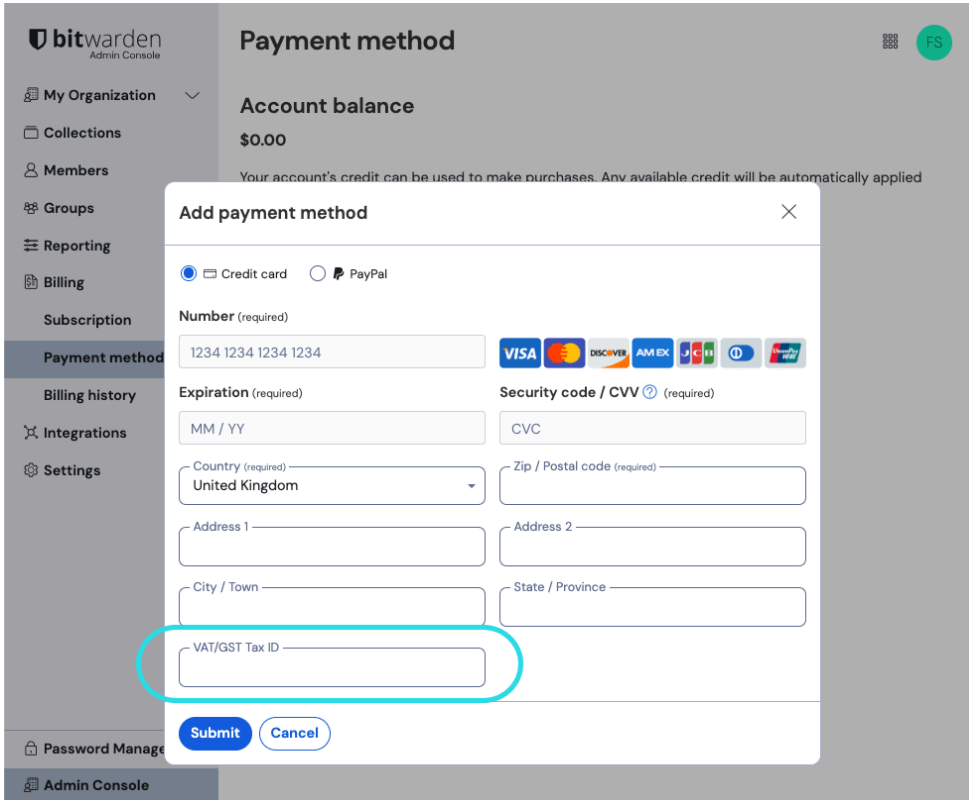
bitwarden
Admin Console

My Organization
Collections
Members
Groups
Reporting
Billing
Subscription
Payment method
Billing history
Integrations
Settings

Password Manage
Admin Console

Payment method

FS

Account balance

$0.00

Your account's credit can be used to make purchases. Any available credit will be automatically applied

Add payment method

Credit card PayPal

Number (required)

1234 1234 1234 1234

VISA DISCOVER AMEX JCB

Expiration (required)

MM / YY

Security code / CVV (required)

CVC

Country (required)
United Kingdom

Zip / Postal code (required)

Address 1

Address 2

City / Town

State / Province

VAT/GST Tax ID

Submit Cancel